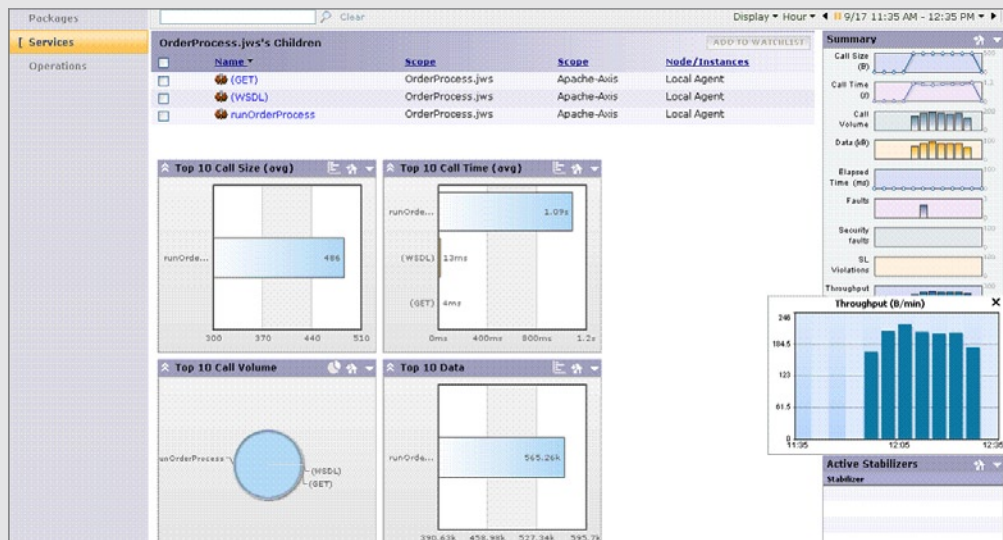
Packages
[ Services
Operations

Clear

Display ▾ Hour ▾ ◀ 9/17 11:35 AM - 12:35 PM ▾ ▶

OrderProcess.jws's Children

ADD TO WATCHLIST

| | Name ▾ | Scope | Scope | Node/Instances |
|---|---|---|---|---|
| ☐ | (GET) | OrderProcess.jws | Apache-Axis | Local Agent |
| ☐ | (WSDL) | OrderProcess.jws | Apache-Axis | Local Agent |
| ☐ | runOrderProcess | OrderProcess.jws | Apache-Axis | Local Agent |

Top 10 Call Size (avg)

runOrde...
486
300 370 440 510

Top 10 Call Time (avg)

runOrde...
1.09s
(WSDL) 13ms
(GET) 4ms
0ms 400ms 800ms 1.2s

Top 10 Call Volume

runOrderProcess
(WSDL)
(GET)

Top 10 Data

runOrde...
565.26k
390.63k 458.98k 527.34k 595.7k

Summary

Call Size (B)
Call Time (s)
Call Volume
Data (kB)
Elapsed Time (ms)
Faults
Security faults
SL Violations
Throughput

Throughput (B/min)
246
184.5
123
61.5
0
11:35
12:05
12:35

Active Stabilizers
Stabilizer